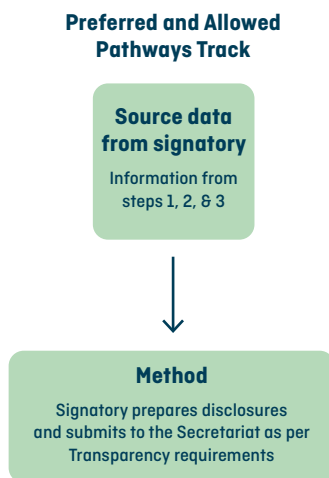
Preferred and Allowed Pathways Track

Source data from signatory

Information from steps 1, 2, & 3

Method

Signatory prepares disclosures and submits to the Secretariat as per Transparency requirements